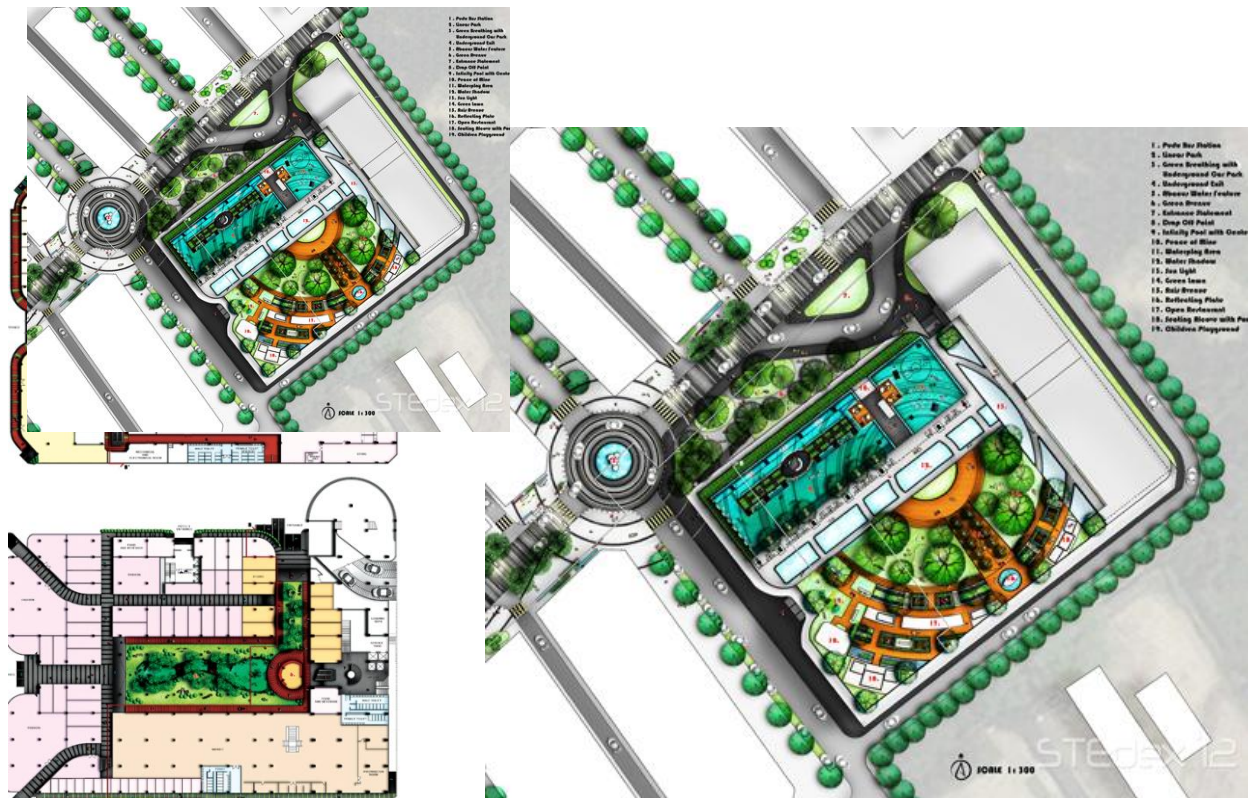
1. Pedo Bus Station
2. Linear Park
3. Green Breathing with Underground Car Park
4. Underground Exit
5. Mosaic Water Feature
6. Green Breeze
7. Entrance Statement
8. Drop Off Point
9. Infinity Pool with Centre
10. Peace of Mine
11. Waterplay Area
12. Water Shadow
13. Sea Light
14. Green Lawn
15. Rain Breeze
16. Reflecting Plate
17. Open Restaurant
18. Seating Alcove with Pe
19. Children Playground

SCALE 1:300

STEdex 12

1. Pedo Bus Station
2. Linear Park
3. Green Breathing with Underground Car Park
4. Underground Exit
5. Mosaic Water Feature
6. Green Breeze
7. Entrance Statement
8. Drop Off Point
9. Infinity Pool with Cente
10. Peace of Mine
11. Waterplay Area
12. Water Shadow
13. Sea Light
14. Green Lawn
15. Rain Breeze
16. Reflecting Plate
17. Open Restaurant
18. Seating Alcove with Pe
19. Children Playground

SCALE 1:300

STEdex 12